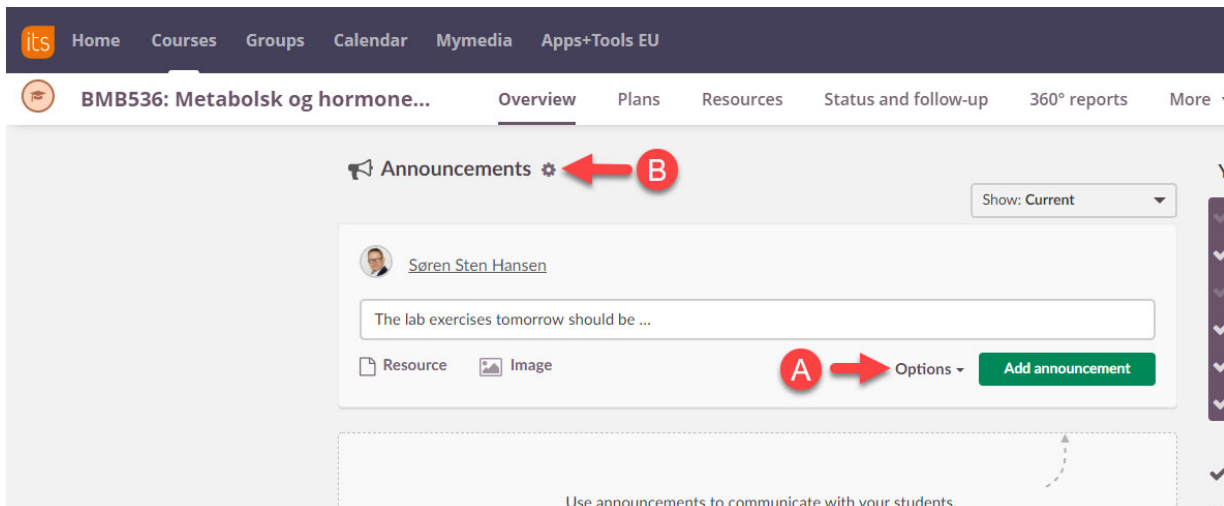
its Home Courses Groups Calendar Mymedia Apps+Tools EU

BMB536: Metabolsk og hormone... Overview Plans Resources Status and follow-up 360° reports More

Announcements

B

Show: Current

Søren Sten Hansen

The lab exercises tomorrow should be ...

Resource Image

A

Options

Add announcement

Use announcements to communicate with your students.